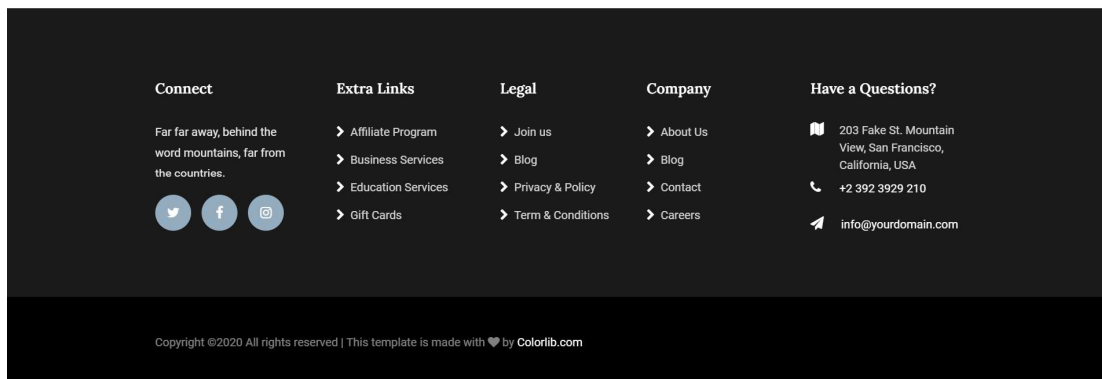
Connect

Far far away, behind the word mountains, far from the countries.

Extra Links

Affiliate Program
Business Services
Education Services
Gift Cards

Legal

Join us
Blog
Privacy & Policy
Term & Conditions

Company

About Us
Blog
Contact
Careers

Have a Questions?

203 Fake St. Mountain View, San Francisco, California, USA
+2 392 3929 210
info@yourdomain.com

Copyright ©2020 All rights reserved | This template is made with by Colorlib.com